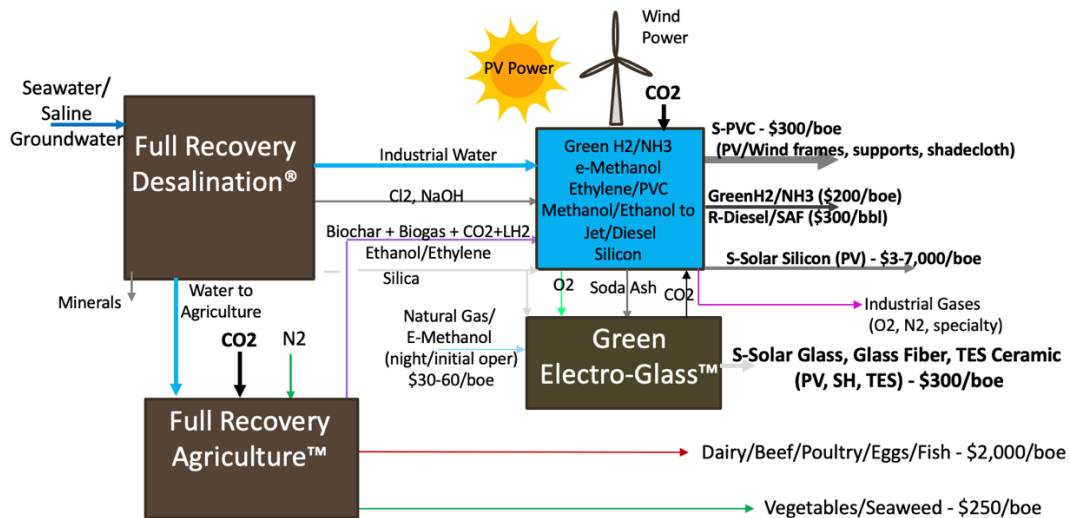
Wind Power

PV Power

Seawater/ Saline Groundwater

Full Recovery Desalination®

CO2

Green H2/NH3
e-Methanol
Ethylene/PVC
Methanol/Ethanol to Jet/Diesel
Silicon

S-PVC - $300/boe
(PV/Wind frames, supports, shadecloth)

Industrial Water

Cl2, NaOH

GreenH2/NH3 ($200/boe)
R-Diesel/SAF ($300/bbl)

Biochar + Biogas + CO2+LH2

Ethanol/Ethylene

Silica

S-Solar Silicon (PV) - $3-7,000/boe

Minerals

Water to Agriculture

O2

Soda Ash

CO2

Industrial Gases
(O2, N2, specialty)

CO2

N2

Natural Gas/ E-Methanol (night/initial oper) $30-60/boe

Green Electro-Glass™

S-Solar Glass, Glass Fiber, TES Ceramic
(PV, SH, TES) - $300/boe

Full Recovery Agriculture™

Dairy/Beef/Poultry/Eggs/Fish - $2,000/boe

Vegetables/Seaweed - $250/boe